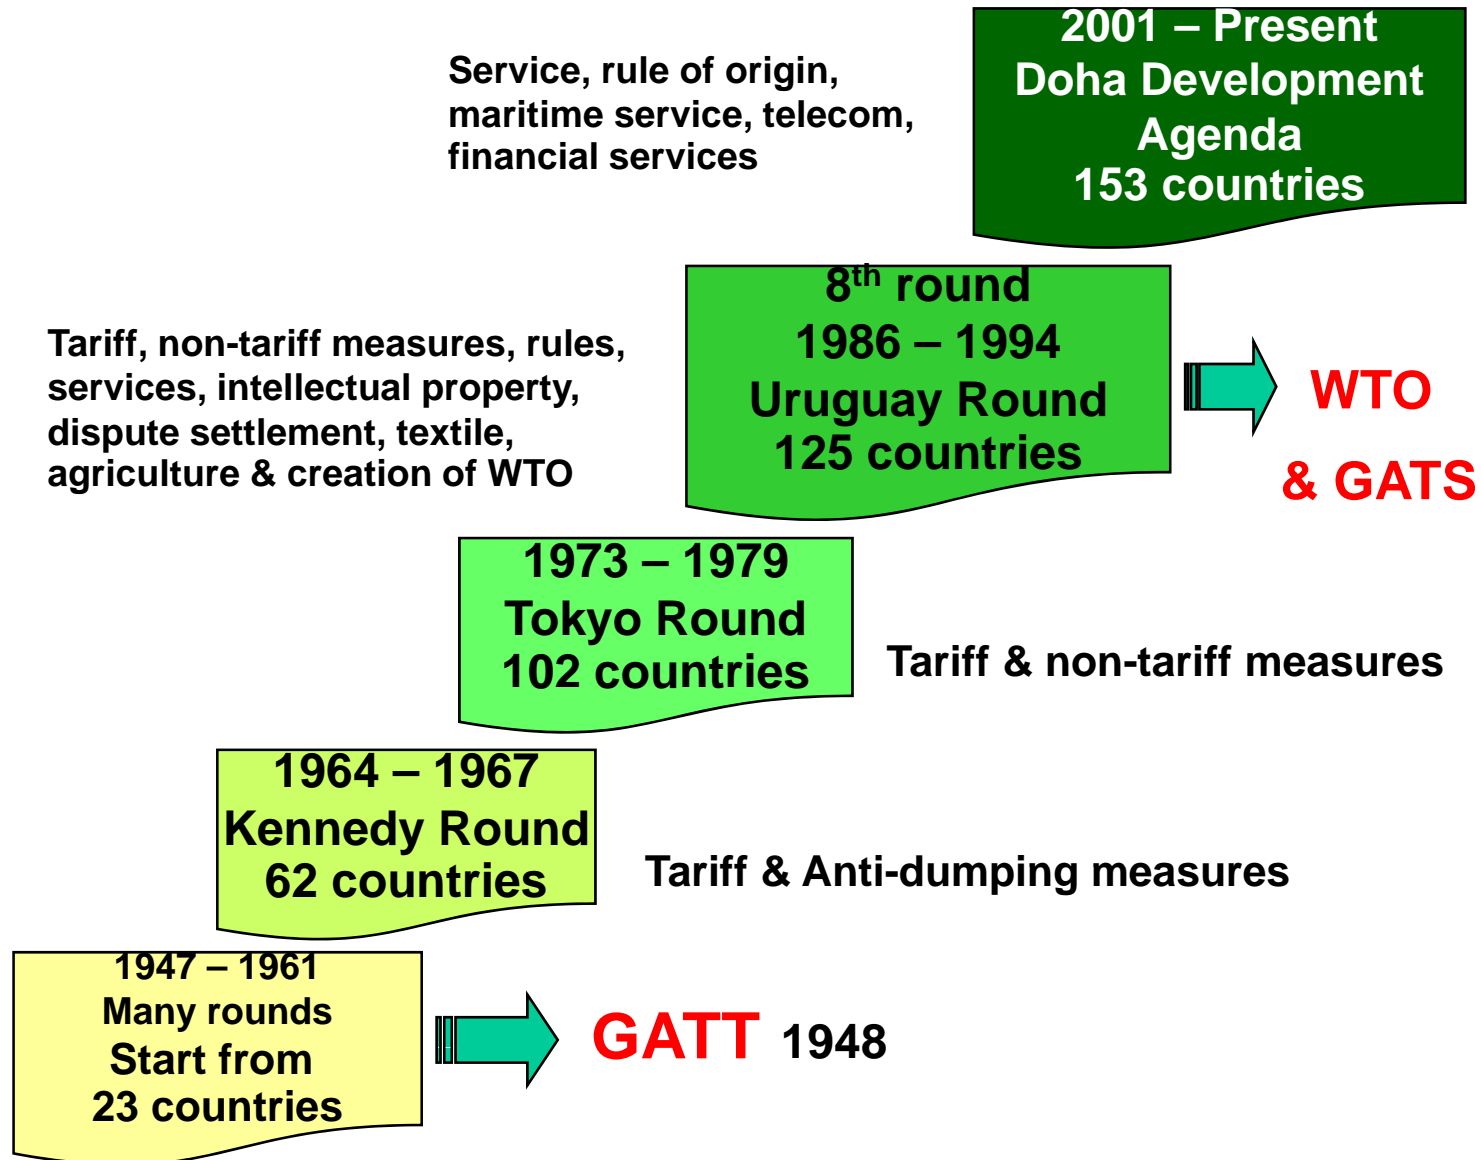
Service, rule of origin, maritime service, telecom, financial services

2001 – Present
Doha Development Agenda
153 countries

Tariff, non-tariff measures, rules, services, intellectual property, dispute settlement, textile, agriculture & creation of WTO

$8^{th}$ round
1986 – 1994
Uruguay Round
125 countries

WTO
& GATS

1973 – 1979
Tokyo Round
102 countries

Tariff & non-tariff measures

1964 – 1967
Kennedy Round
62 countries

Tariff & Anti-dumping measures

1947 – 1961
Many rounds
Start from
23 countries

GATT 1948